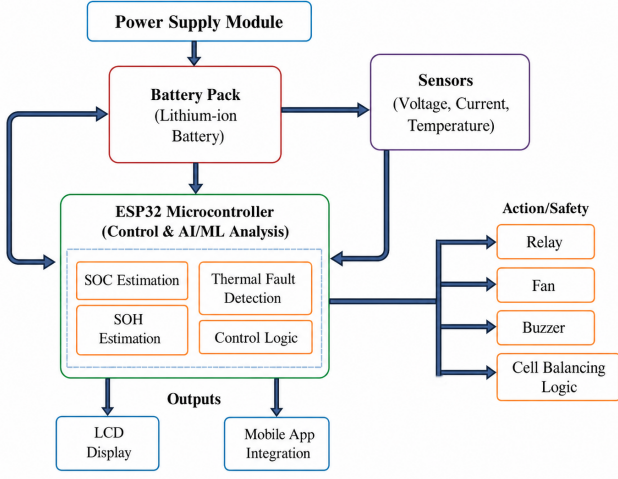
Power Supply Module

Battery Pack
(Lithium-ion Battery)

Sensors
(Voltage, Current, Temperature)

ESP32 Microcontroller
(Control & AI/ML Analysis)

SOC Estimation

Thermal Fault Detection

SOH Estimation

Control Logic

Action/Safety

Relay

Fan

Buzzer

Cell Balancing Logic

Outputs

LCD Display

Mobile App Integration